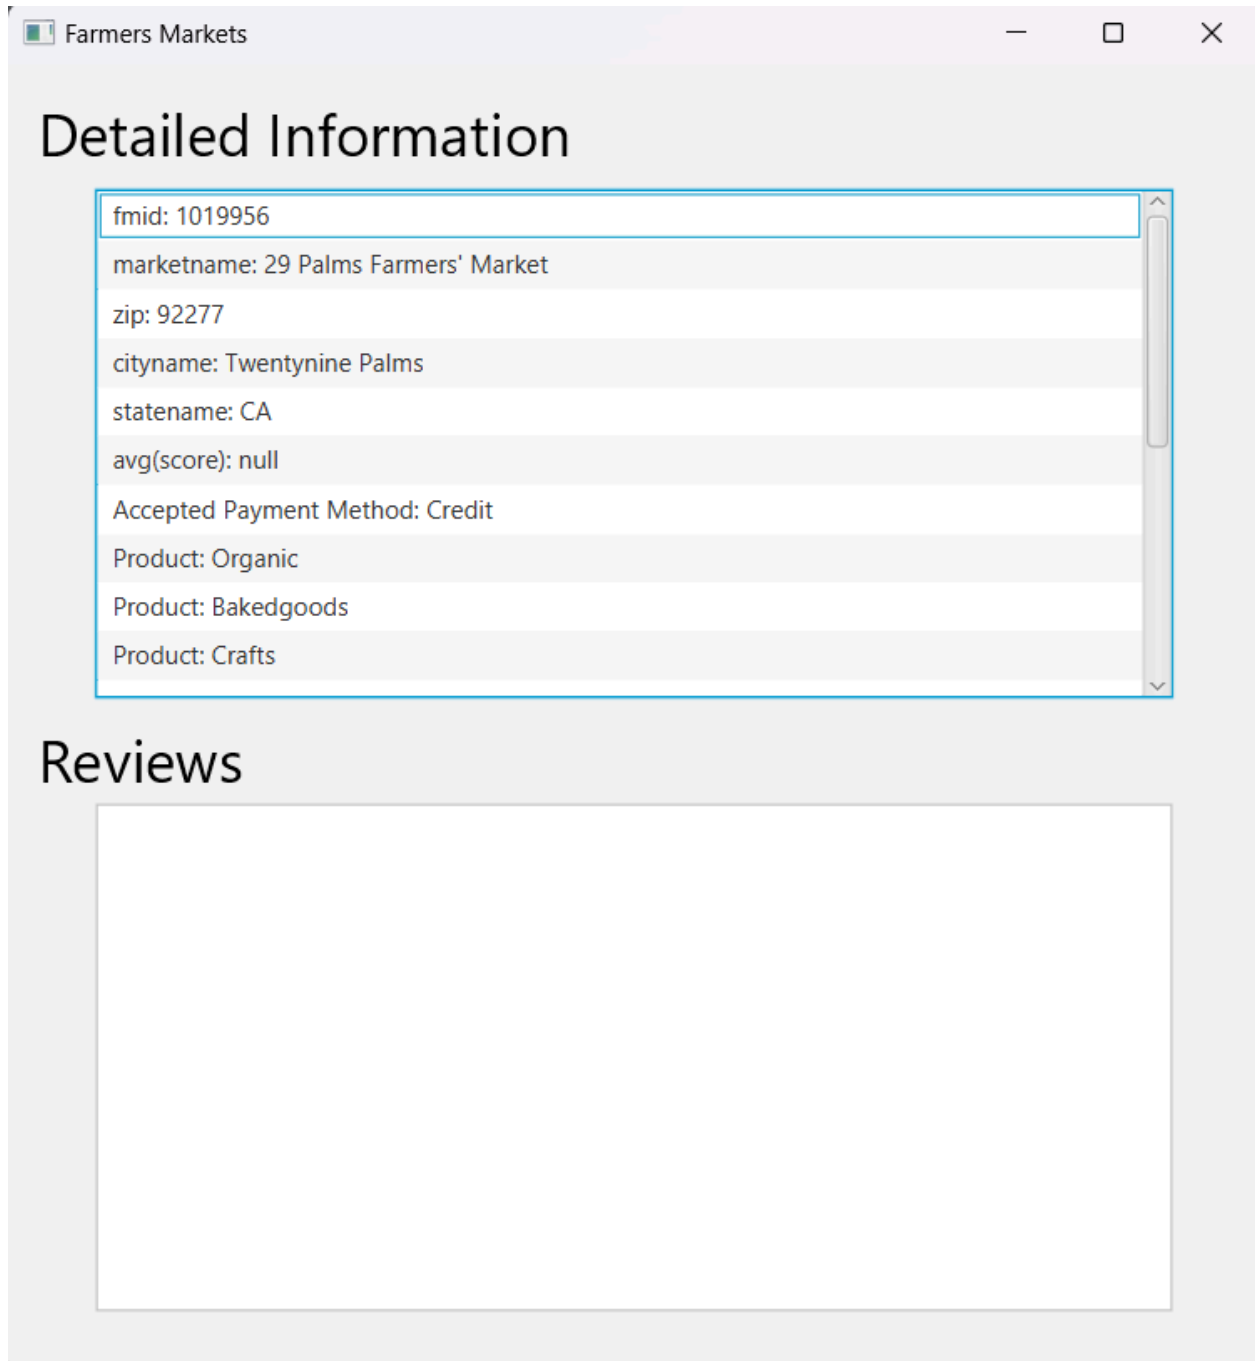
Farmers Markets

Detailed Information

fmid: 1019956

marketname: 29 Palms Farmers' Market

zip: 92277

cityname: Twentynine Palms

statename: CA

avg(score): null

Accepted Payment Method: Credit

Product: Organic

Product: Bakedgoods

Product: Crafts

Reviews